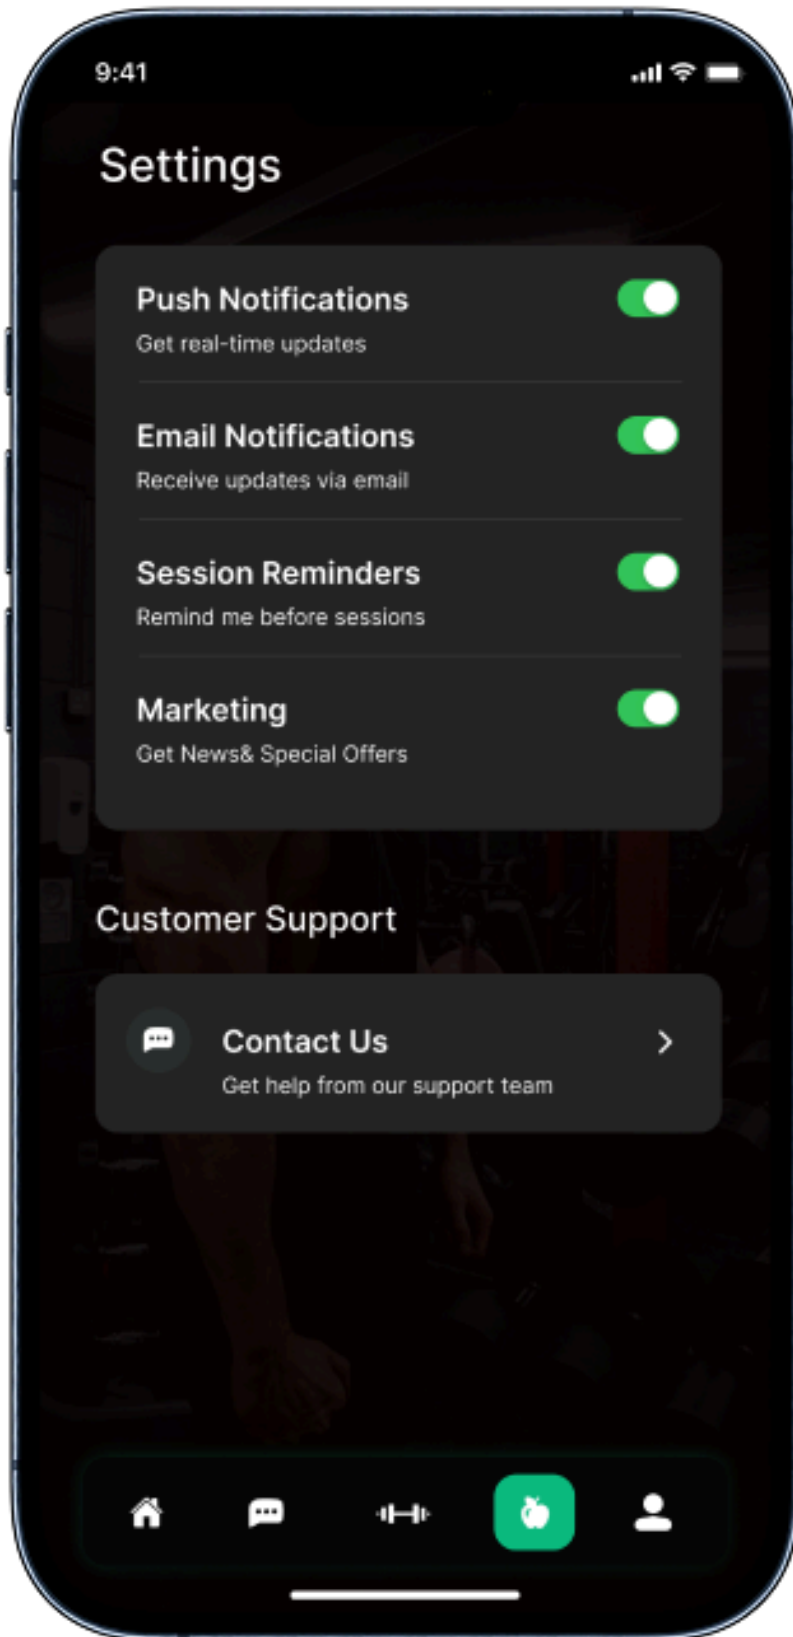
9:41

Settings

Push Notifications
Get real-time updates

Email Notifications
Receive updates via email

Session Reminders
Remind me before sessions

Marketing
Get News& Special Offers

Customer Support

Contact Us
Get help from our support team